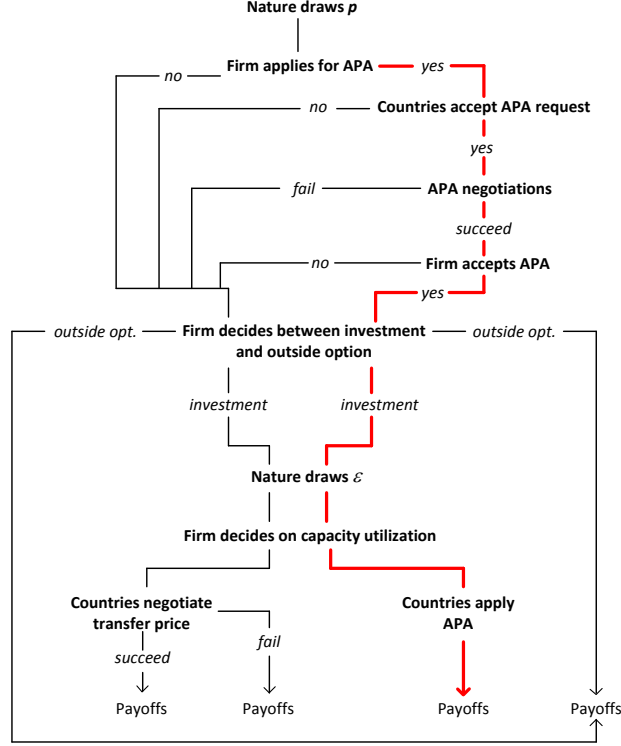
Nature draws $p$

no

Firm applies for APA

yes

no

Countries accept APA request

yes

fail

APA negotiations

succeed

no

Firm accepts APA

yes

outside opt.

Firm decides between investment and outside option

outside opt.

investment

investment

Nature draws $\varepsilon$

Firm decides on capacity utilization

Countries negotiate transfer price

fail

Countries apply APA

succeed

Payoffs

Payoffs

Payoffs

Payoffs